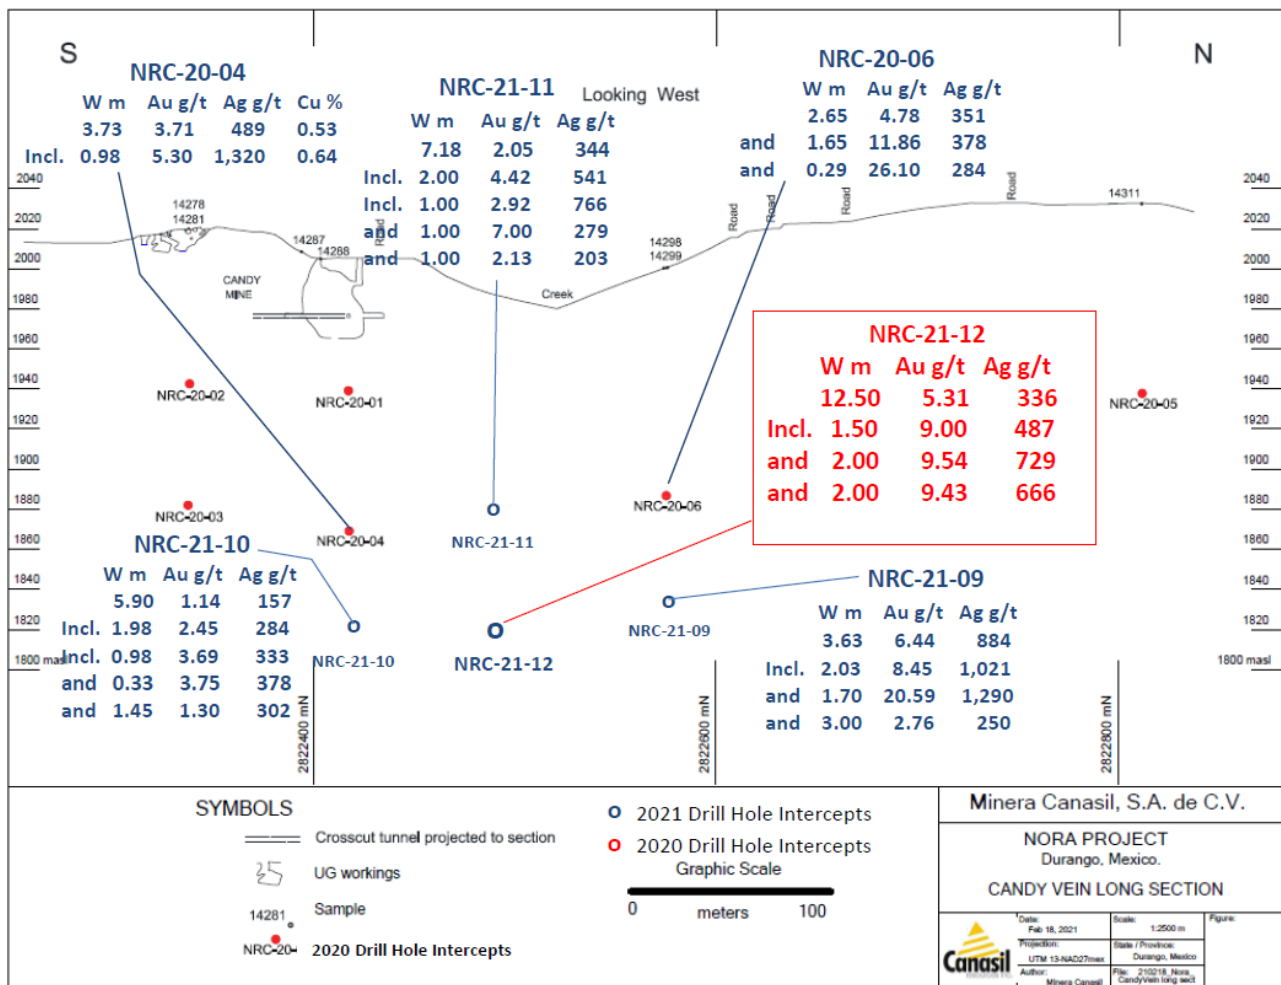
S

N

Looking West

NRC-20-04

| | W m | Au g/t | Ag g/t | Cu % |
|---|---|---|---|---|
| | 3.73 | 3.71 | 489 | 0.53 |
| Incl. | 0.98 | 5.30 | 1,320 | 0.64 |

NRC-21-11

| | W m | Au g/t | Ag g/t |
|---|---|---|---|
| | 7.18 | 2.05 | 344 |
| Incl. | 2.00 | 4.42 | 541 |
| Incl. | 1.00 | 2.92 | 766 |
| and | 1.00 | 7.00 | 279 |
| and | 1.00 | 2.13 | 203 |

NRC-20-06

| | W m | Au g/t | Ag g/t |
|---|---|---|---|
| | 2.65 | 4.78 | 351 |
| and | 1.65 | 11.86 | 378 |
| and | 0.29 | 26.10 | 284 |

2040 2020 2000 1980 1960 1940 1920 1900 1880 1860 1840 1820 1800 masl

2040 2020 2000 1980 1960 1940 1920 1900 1880 1860 1840 1820 1800 masl

14278 14281 14287 14288 14298 14299 14311

Road Road Road Road Road

CANDY MINE

Creek

NRC-21-12

| | W m | Au g/t | Ag g/t |
|---|---|---|---|
| | 12.50 | 5.31 | 336 |
| Incl. | 1.50 | 9.00 | 487 |
| and | 2.00 | 9.54 | 729 |
| and | 2.00 | 9.43 | 666 |

NRC-20-02 NRC-20-01 NRC-20-05 NRC-20-03 NRC-20-04 NRC-20-06 NRC-21-11

NRC-21-10

| | W m | Au g/t | Ag g/t |
|---|---|---|---|
| | 5.90 | 1.14 | 157 |
| Incl. | 1.98 | 2.45 | 284 |
| Incl. | 0.98 | 3.69 | 333 |
| and | 0.33 | 3.75 | 378 |
| and | 1.45 | 1.30 | 302 |

NRC-21-10 NRC-21-12 NRC-21-09

NRC-21-09

| | W m | Au g/t | Ag g/t |
|---|---|---|---|
| | 3.63 | 6.44 | 884 |
| Incl. | 2.03 | 8.45 | 1,021 |
| and | 1.70 | 20.59 | 1,290 |
| and | 3.00 | 2.76 | 250 |

2822400 mN 2822600 mN 2822800 mN

SYMBOLS

Crosscut tunnel projected to section

UG workings

14281 Sample

NRC-20- 2020 Drill Hole Intercepts

2021 Drill Hole Intercepts

2020 Drill Hole Intercepts

Graphic Scale

0 meters 100

Minera Canasil, S.A. de C.V.

NORA PROJECT

Durango, Mexico.

CANDY VEIN LONG SECTION

Date: Feb 18, 2021

Scale: 1:2500 m

Figure:

Projection: UTM 13-NAD27mex

State / Province: Durango, Mexico

Author: Minera Canasil

File: 210218_Nora_CandyVein long sect

Canasil